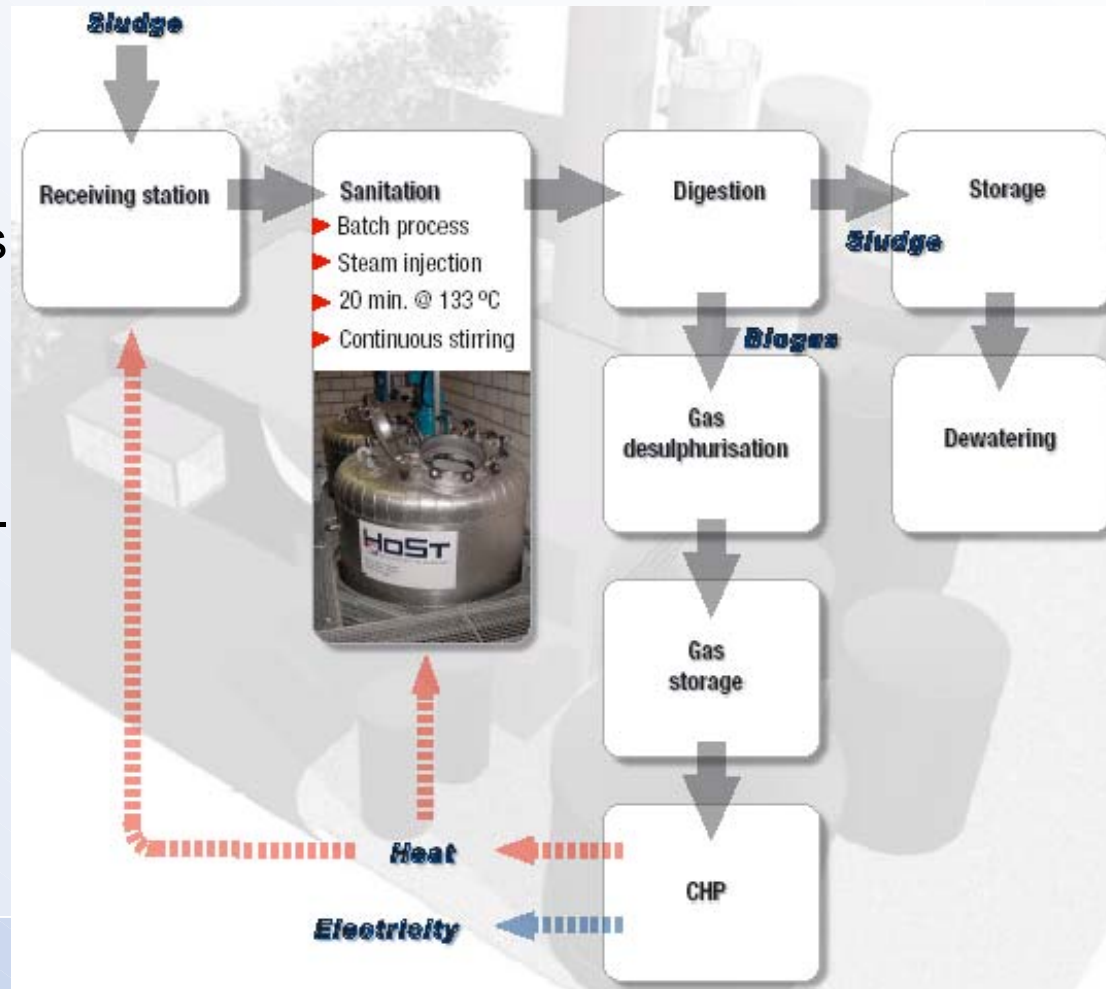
Sludge

Receiving station

Sanitation
Batch process
Steam injection
20 min. @ 133 ºC
Continuous stirring

HoST

Digestion

Storage

Sludge

Biogas

Gas desulphurisation

Dewatering

Gas storage

Heat

CHP

Electricity